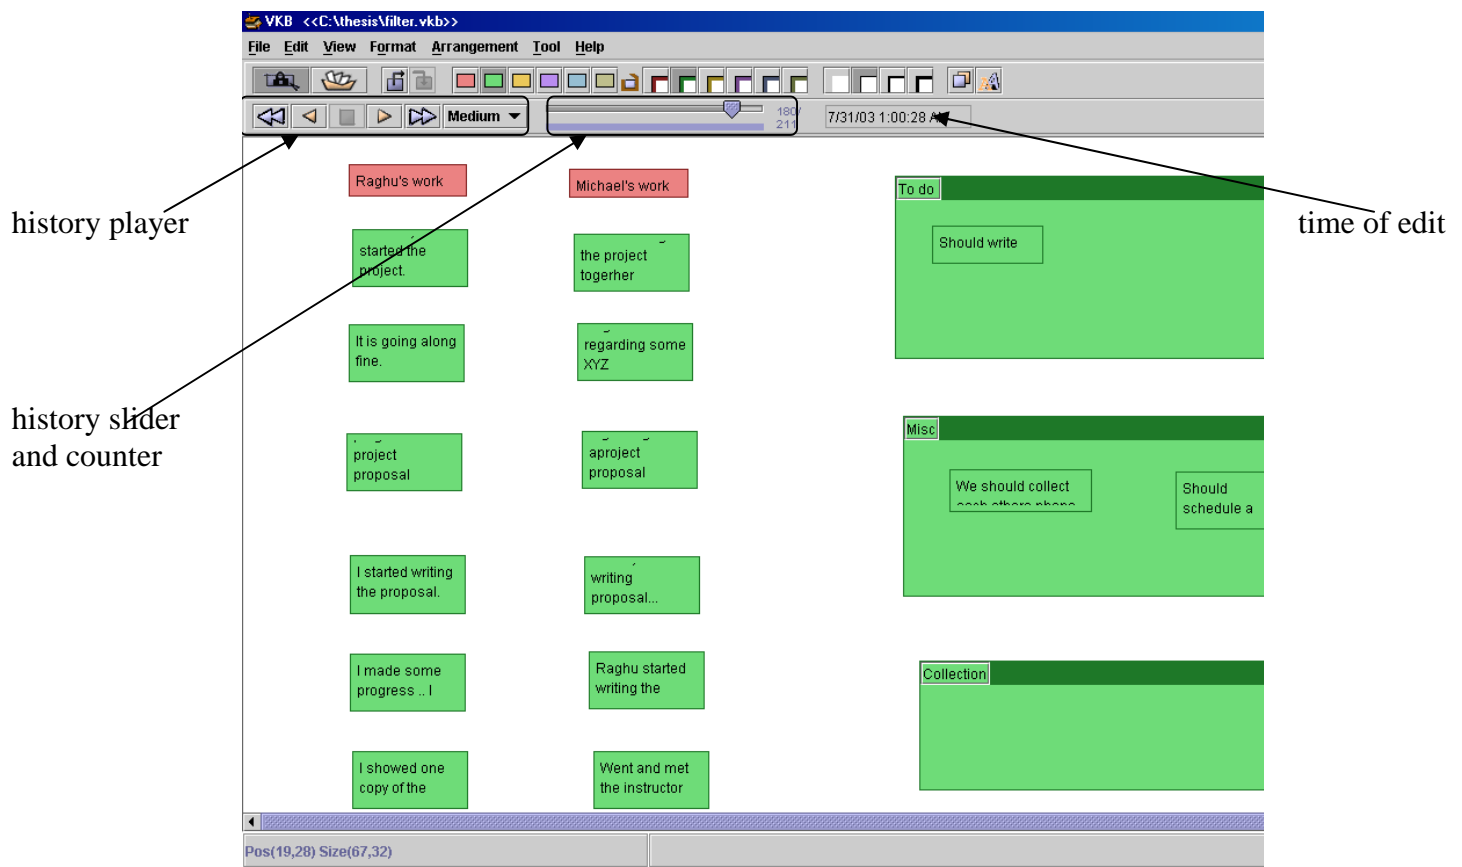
VKB <<C:\thesis\filter.vkb>>

File Edit View Format Arrangement Tool Help

Medium

180/
211

7/31/03 1:00:28 AM

history player

time of edit

history slider and counter

Raghu's work

Michael's work

To do

Should write

started the project.

the project togerher

It is going along fine.

regarding some XYZ

Misc

project proposal

aproject proposal

We should collect

Should schedule a

I started writing the proposal.

writing proposal...

I made some progress .. I

Raghu started writing the

Collection

I showed one copy of the

Went and met the instructor

Pos(19,28) Size(67,32)